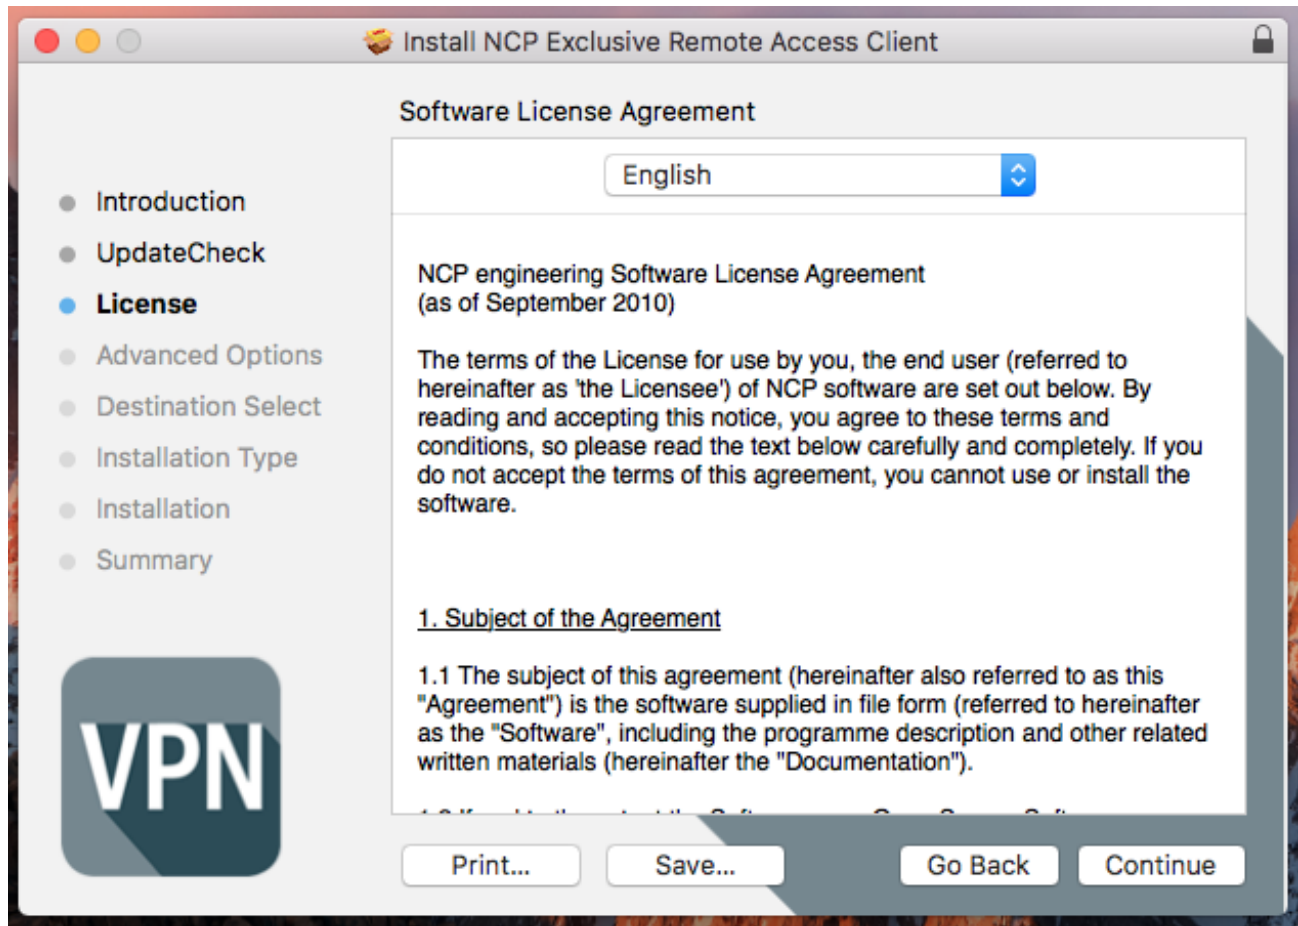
Install NCP Exclusive Remote Access Client

Software License Agreement

English

Introduction
UpdateCheck
License
Advanced Options
Destination Select
Installation Type
Installation
Summary

VPN

NCP engineering Software License Agreement
(as of September 2010)

The terms of the License for use by you, the end user (referred to hereinafter as 'the Licensee') of NCP software are set out below. By reading and accepting this notice, you agree to these terms and conditions, so please read the text below carefully and completely. If you do not accept the terms of this agreement, you cannot use or install the software.

1. Subject of the Agreement

1.1 The subject of this agreement (hereinafter also referred to as this "Agreement") is the software supplied in file form (referred to hereinafter as the "Software", including the programme description and other related written materials (hereinafter the "Documentation").

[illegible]

Print...
Save...
Go Back
Continue